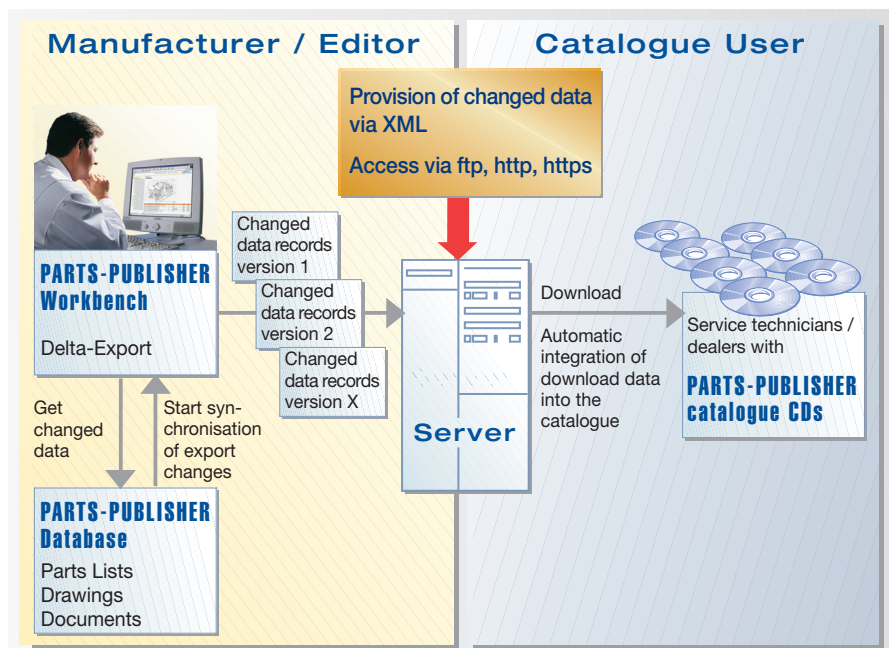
Manufacturer / Editor

Catalogue User

Provision of changed data via XML

Access via ftp, http, https

PARTS-PUBLISHER Workbench

Delta-Export

Changed data records version 1

Changed data records version 2

Changed data records version X

Server

Download

Automatic integration of download data into the catalogue

Service technicians / dealers with

PARTS-PUBLISHER catalogue CDs

Get changed data

Start synchronisation of export changes

PARTS-PUBLISHER Database

Parts Lists
Drawings
Documents